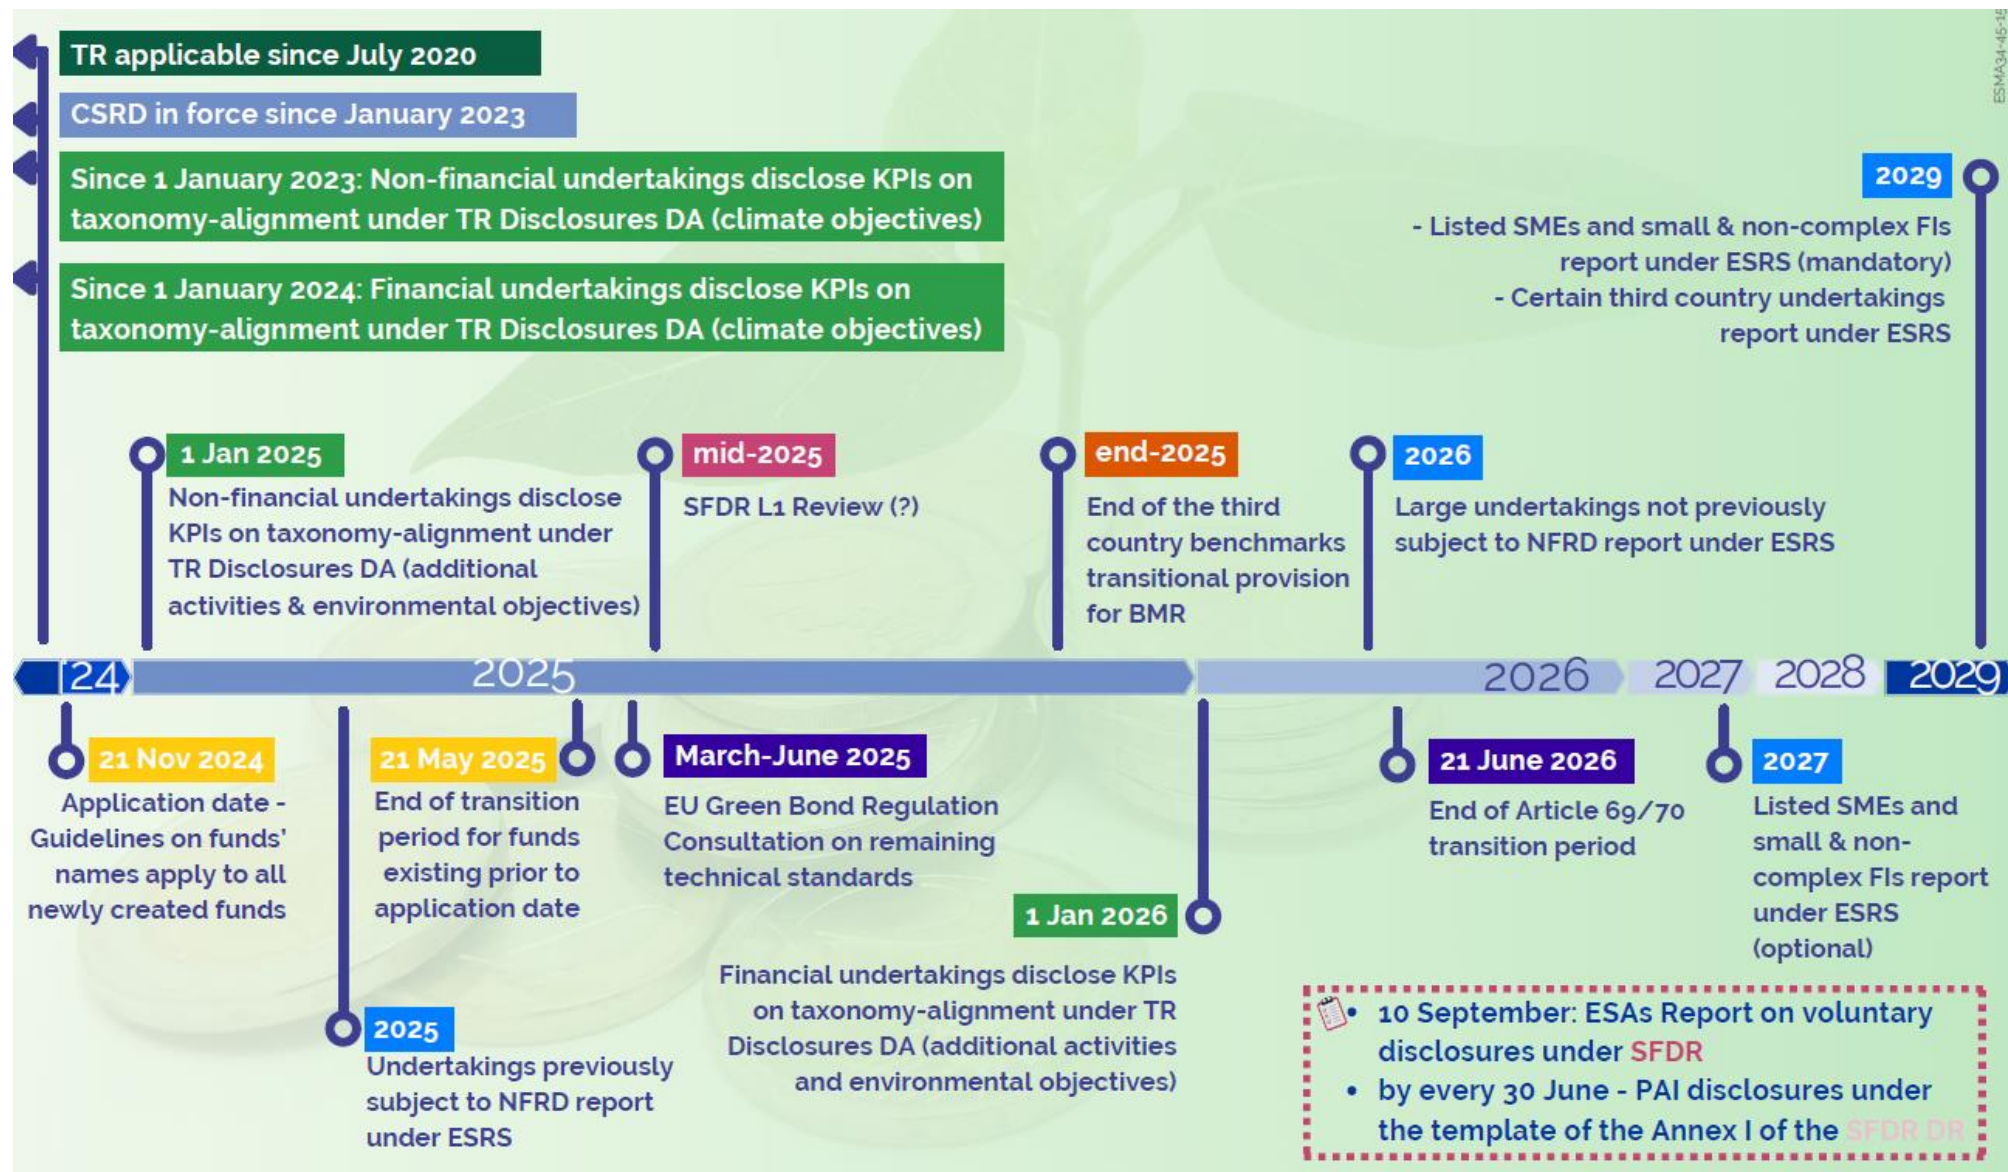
TR applicable since July 2020

CSRD in force since January 2023

Since 1 January 2023: Non-financial undertakings disclose KPIs on taxonomy-alignment under TR Disclosures DA (climate objectives)

Since 1 January 2024: Financial undertakings disclose KPIs on taxonomy-alignment under TR Disclosures DA (climate objectives)

ESMA34-45-14

2029
- Listed SMEs and small & non-complex FIs report under ESRS (mandatory)
- Certain third country undertakings report under ESRS

1 Jan 2025
Non-financial undertakings disclose KPIs on taxonomy-alignment under TR Disclosures DA (additional activities & environmental objectives)

mid-2025
SFDR L1 Review (?)

end-2025
End of the third country benchmarks transitional provision for BMR

2026
Large undertakings not previously subject to NFRD report under ESRS

24 2025 2026 2027 2028 2029

21 Nov 2024
Application date - Guidelines on funds' names apply to all newly created funds

21 May 2025
End of transition period for funds existing prior to application date

March-June 2025
EU Green Bond Regulation Consultation on remaining technical standards

21 June 2026
End of Article 69/70 transition period

2027
Listed SMEs and small & non-complex FIs report under ESRS (optional)

1 Jan 2026
Financial undertakings disclose KPIs on taxonomy-alignment under TR Disclosures DA (additional activities and environmental objectives)

2025
Undertakings previously subject to NFRD report under ESRS

• 10 September: ESAs Report on voluntary disclosures under SFDR
• by every 30 June - PAI disclosures under the template of the Annex I of the SFDR DR